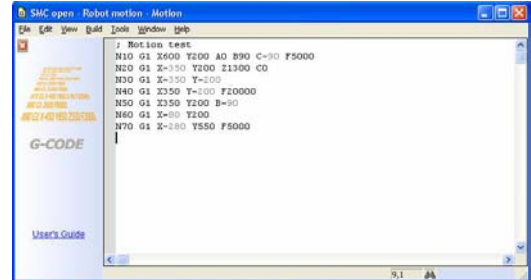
SMC open - Robot motion - Motion

File Edit View Build Tools Window Help

; Motion test
N10 G1 X600 Y200 A0 B90 C-90 F5000
N20 G1 X-350 Y200 Z1300 C0
N30 G1 X-350 Y-200
N40 F1 X350 Y-200 F20000
N50 G1 X350 Y200 B-90
N60 G1 X-80 Y200
N70 G1 X-280 Y550 F5000

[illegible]

G-CODE

User's Guide

9,1